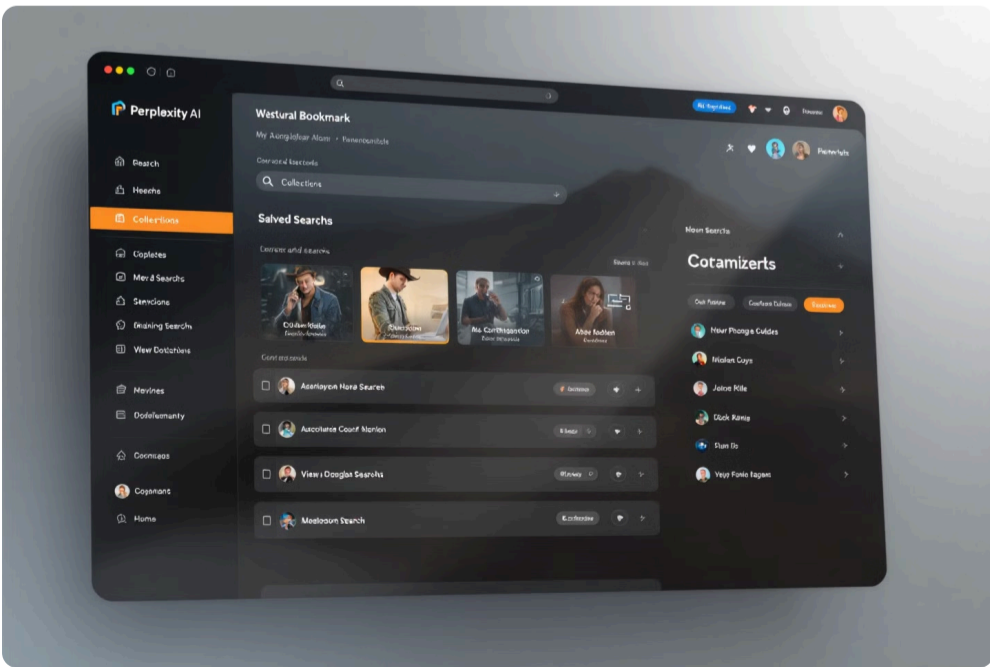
Perplexity AI

Search
Heechs
Collections
Coplates
Mev'd Searchs
Sencions
Draining Search
View Dotations
Movines
Dodelemanty
Cocnicaos
Cogonans
Home

Westural Bookmark
My Xcngiahar Alam • Fenencontate
Coneeral loctode
Collections

Salved Searchs
Loonen ard ssearchs
Eoura 6 Ron
Codenkikis
Occtation
Ale Conthention
Aber Nedien

Cont est cods
Acelayon Hone Search
Aacotione Count Nerion
View i Coogles Searchs
Medioeon Search

Nem Search
Cotamizerts
Cosh Patione
Contforn Cuhion
Mevr Phonge Culdes
Mielon Cuys
Joine Kile
Olick Ramie
Stun Do
Veye Fonio Eagont

Perpleshs